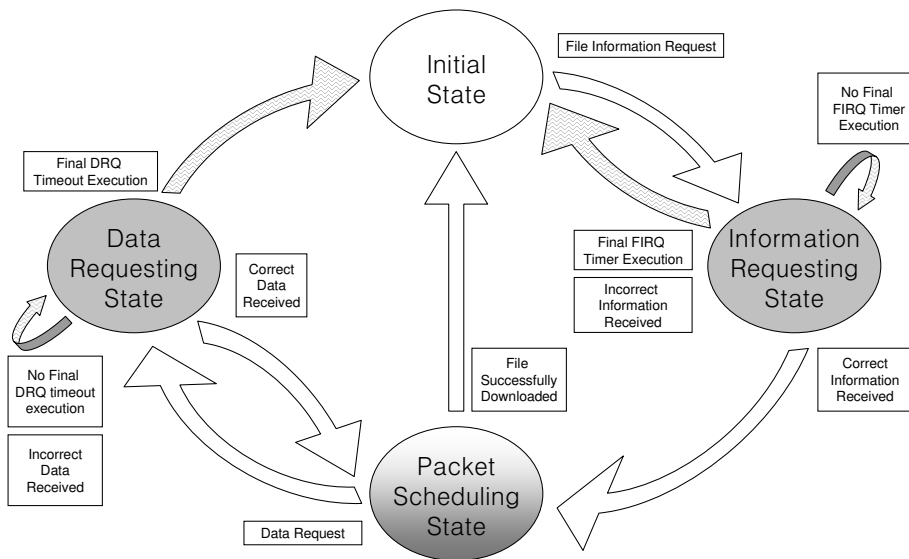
Initial State

File Information Request

No Final FIRQ Timer Execution

Final DRQ Timeout Execution

Data Requesting State

Correct Data Received

Final FIRQ Timer Execution

Incorrect Information Received

Information Requesting State

No Final DRQ timeout execution

Incorrect Data Received

File Successfully Downloaded

Correct Information Received

Packet Scheduling State

Data Request